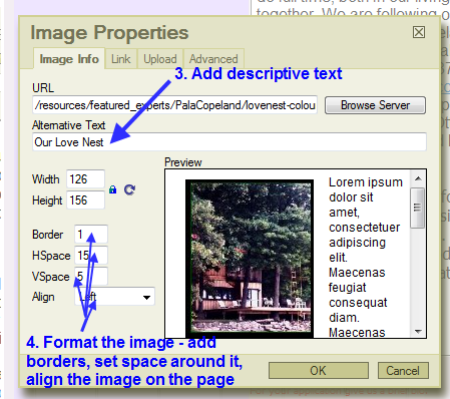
Image Properties

Image Info | Link | Upload | Advanced

3. Add descriptive text

URL

/resources/featured_experts/PalaCopeland/lovenest-colou

Browse Server

Alternative Text

Our Love Nest

Width 126

Height 156

Preview

Lorem ipsum dolor sit amet, consectetuer adipiscing elit. Maecenas feugiat consequat diam. Maecenas

Border 1

HSpace 15

VSpace 5

Align Left

4. Format the image - add borders, set space around it, align the image on the page

OK

Cancel